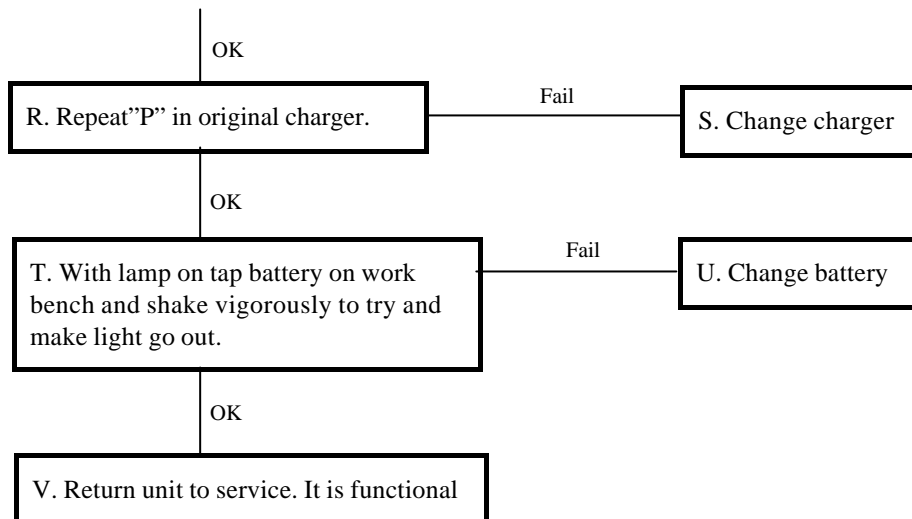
OK

R. Repeat"P" in original charger.

Fail

S. Change charger

OK

T. With lamp on tap battery on work bench and shake vigorously to try and make light go out.

Fail

U. Change battery

OK

V. Return unit to service. It is functional